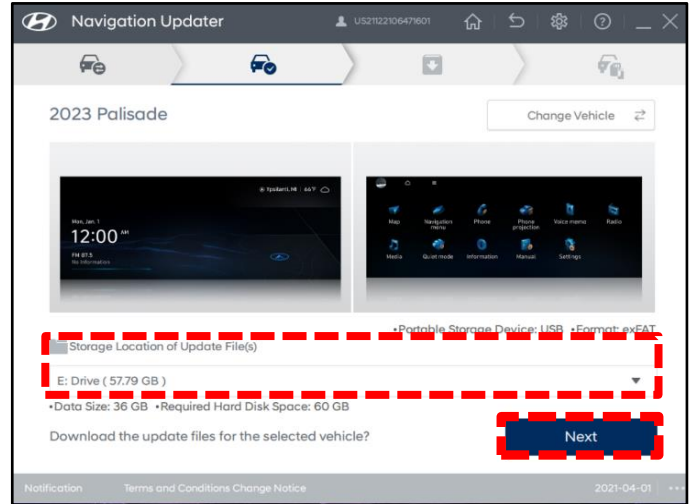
Navigation Updater

US21122106471601

2023 Palisade

Change Vehicle

Ypsilanti, MI | 66°F

Mon, Jan. 1

12:00 AM

FM 87.5
No Information

Map

Navigation menu

Phone

Phone projection

Voice memo

Radio

Media

Quiet mode

Information

Manual

Settings

•Portable Storage Device: USB •Format: exFAT

Storage Location of Update File(s)

E: Drive ( 57.79 GB )

•Data Size: 36 GB •Required Hard Disk Space: 60 GB

Download the update files for the selected vehicle?

Next

Notification

Terms and Conditions Change Notice

2021-04-01